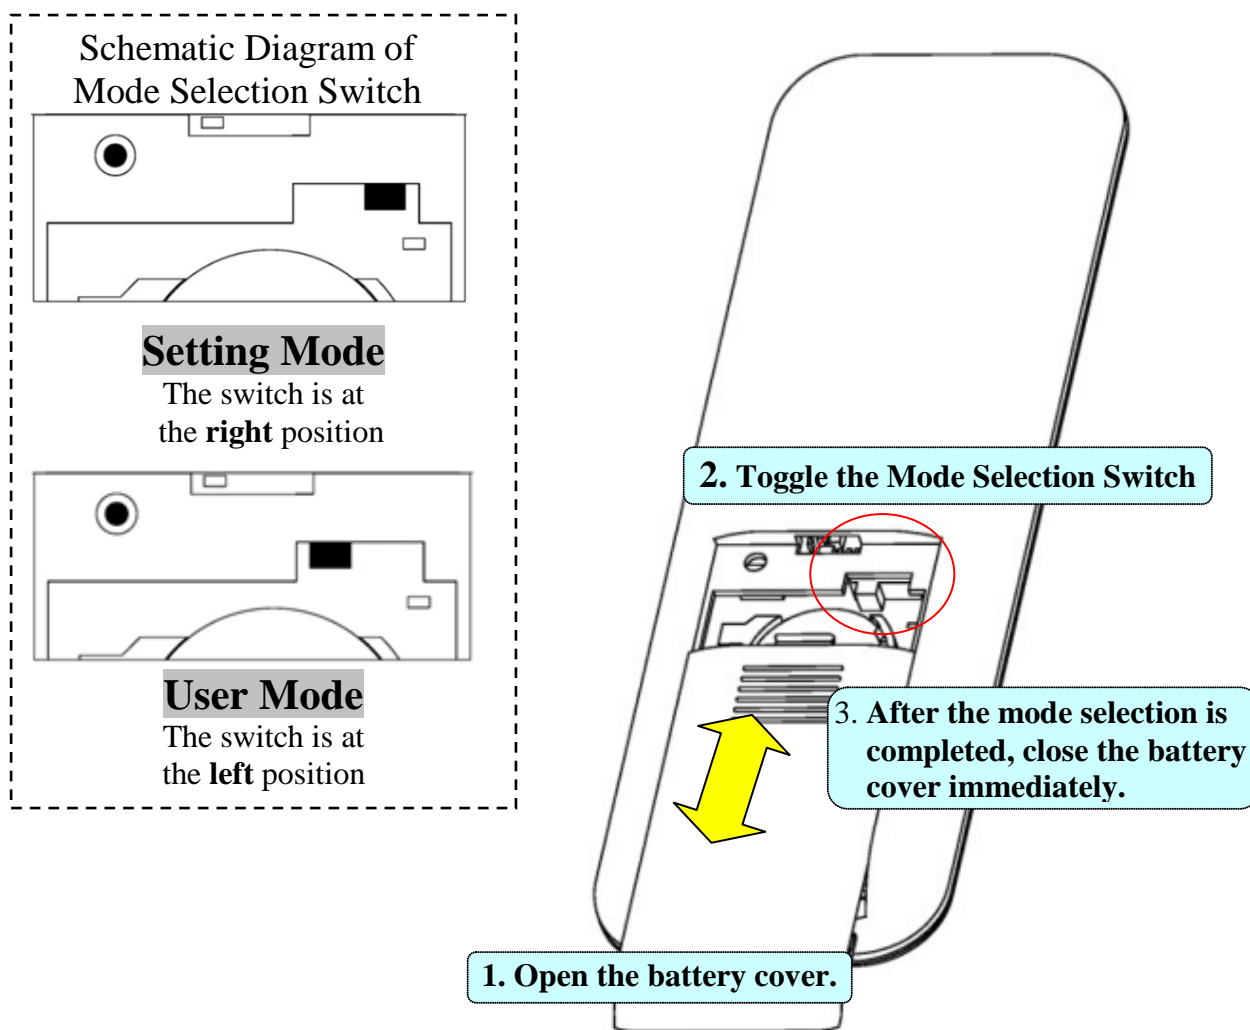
Schematic Diagram of Mode Selection Switch

Setting Mode
The switch is at the right position

User Mode
The switch is at the left position

2. Toggle the Mode Selection Switch

3. After the mode selection is completed, close the battery cover immediately.

1. Open the battery cover.